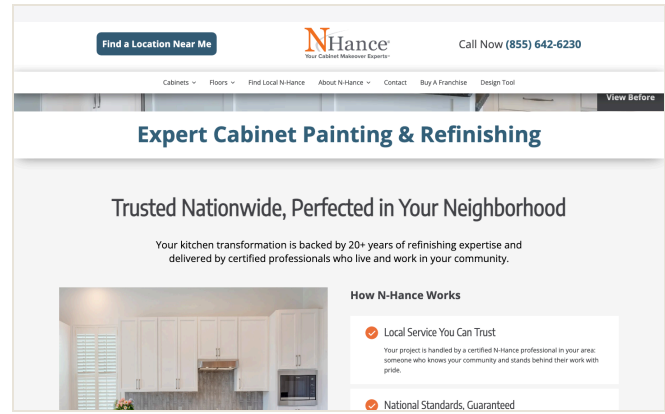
Find a Location Near Me

NHance
Your Cabinet Makeover Experts

Call Now (855) 642-6230

Cabinets ⌄ Floors ⌄ Find Local N-Hance About N-Hance ⌄ Contact Buy A Franchise Design Tool

View Before

Expert Cabinet Painting & Refinishing

Trusted Nationwide, Perfected in Your Neighborhood

Your kitchen transformation is backed by 20+ years of refinishing expertise and delivered by certified professionals who live and work in your community.

How N-Hance Works

Local Service You Can Trust

Your project is handled by a certified N-Hance professional in your area: someone who knows your community and stands behind their work with pride.

National Standards, Guaranteed